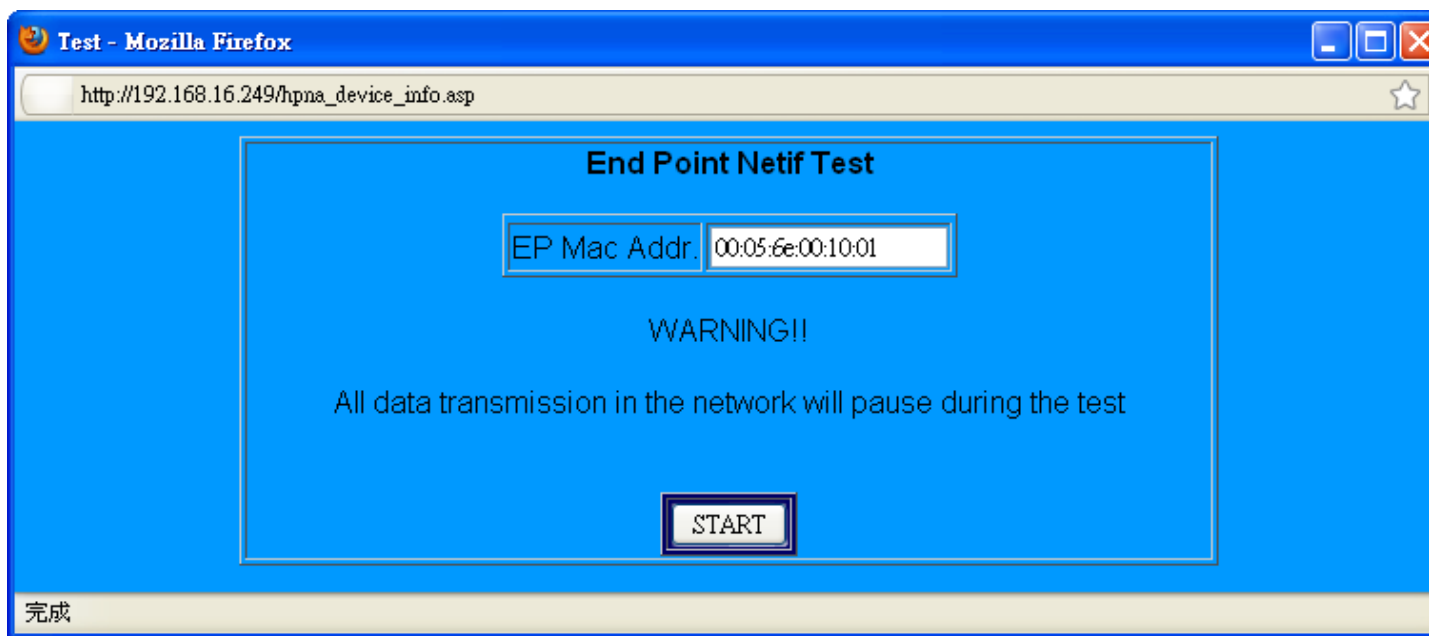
Test - Mozilla Firefox

http://192.168.16.249/hpna_device_info.asp

End Point Netif Test

| EP Mac Addr. | 00:05:6e:00:10:01 |
|---|---|

WARNING!!

All data transmission in the network will pause during the test

START

完成